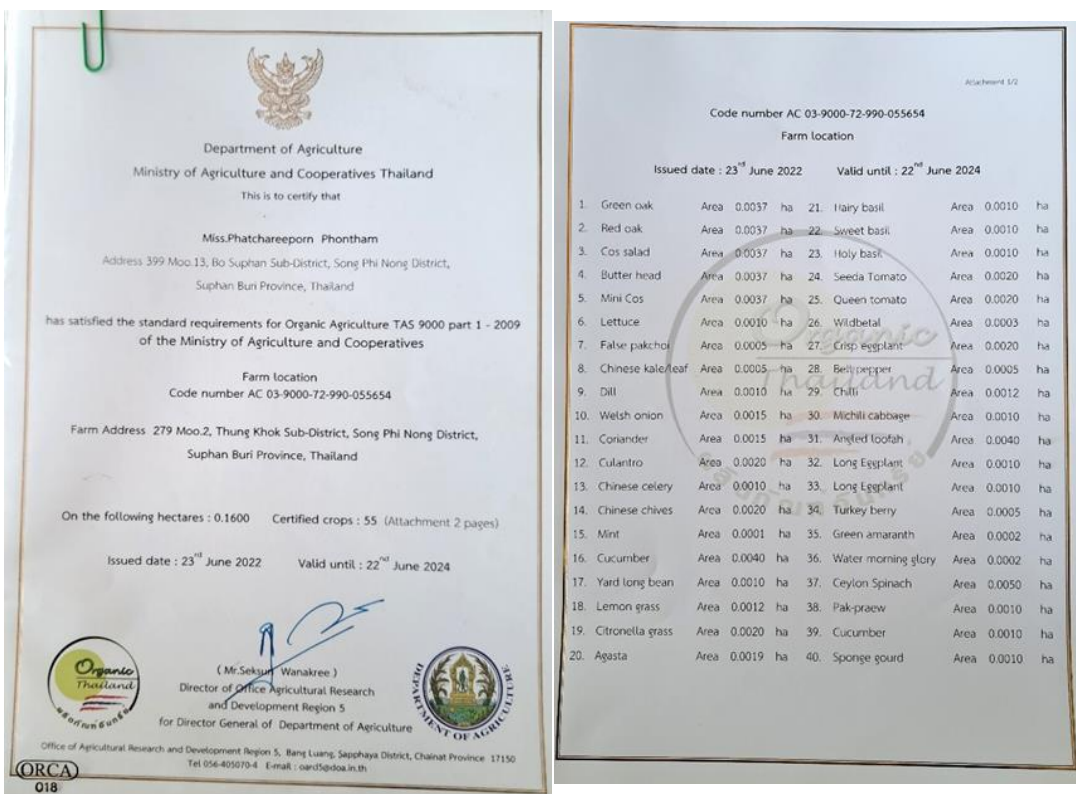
Department of Agriculture
Ministry of Agriculture and Cooperatives Thailand
This is to certify that

Miss.Phatchareeporn Phontham
Address 399 Moo.13, Bo Suphan Sub-District, Song Phi Nong District, Suphan Buri Province, Thailand

has satisfied the standard requirements for Organic Agriculture TAS 9000 part 1 - 2009 of the Ministry of Agriculture and Cooperatives

Farm location
Code number AC 03-9000-72-990-055654

Farm Address 279 Moo.2, Thung Khok Sub-District, Song Phi Nong District, Suphan Buri Province, Thailand

On the following hectares : 0.1600 Certified crops : 55 (Attachment 2 pages)

Issued date : 23$^{rd}$ June 2022 Valid until : 22$^{nd}$ June 2024

Organic Thailand

( Mr.Seksun Wanakree )
Director of Office Agricultural Research and Development Region 5
for Director General of Department of Agriculture

DEPARTMENT OF AGRICULTURE

Office of Agricultural Research and Development Region 5, Bang Luang, Sapphaya District, Chainat Province 17150
Tel 056-405070-4 E-mail : oard5@doa.in.th

ORCA
018

Attachment 1/2

Code number AC 03-9000-72-990-055654
Farm location

Issued date : 23$^{rd}$ June 2022 Valid until : 22$^{nd}$ June 2024

| | | | | | | | | | |
|---|---|---|---|---|---|---|---|---|---|
| 1. | Green oak | Area | 0.0037 | ha | 21. | Hairy basil | Area | 0.0010 | ha |
| 2. | Red oak | Area | 0.0037 | ha | 22. | Sweet basil | Area | 0.0010 | ha |
| 3. | Cos salad | Area | 0.0037 | ha | 23. | Holy basil | Area | 0.0010 | ha |
| 4. | Butter head | Area | 0.0037 | ha | 24. | Seeda Tomato | Area | 0.0020 | ha |
| 5. | Mini Cos | Area | 0.0037 | ha | 25. | Queen tomato | Area | 0.0020 | ha |
| 6. | Lettuce | Area | 0.0010 | ha | 26. | Wildbetal | Area | 0.0003 | ha |
| 7. | False pakchoi | Area | 0.0005 | ha | 27. | Crisp eggplant | Area | 0.0020 | ha |
| 8. | Chinese kale/leaf | Area | 0.0005 | ha | 28. | Bell pepper | Area | 0.0005 | ha |
| 9. | Dill | Area | 0.0010 | ha | 29. | Chilli | Area | 0.0012 | ha |
| 10. | Welsh onion | Area | 0.0015 | ha | 30. | Michili cabbage | Area | 0.0010 | ha |
| 11. | Coriander | Area | 0.0015 | ha | 31. | Angled loofah | Area | 0.0040 | ha |
| 12. | Culantro | Area | 0.0020 | ha | 32. | Long Eggplant | Area | 0.0010 | ha |
| 13. | Chinese celery | Area | 0.0010 | ha | 33. | Long Eggplant | Area | 0.0010 | ha |
| 14. | Chinese chives | Area | 0.0020 | ha | 34. | Turkey berry | Area | 0.0005 | ha |
| 15. | Mint | Area | 0.0001 | ha | 35. | Green amaranth | Area | 0.0002 | ha |
| 16. | Cucumber | Area | 0.0040 | ha | 36. | Water morning glory | Area | 0.0002 | ha |
| 17. | Yard long bean | Area | 0.0010 | ha | 37. | Ceylon Spinach | Area | 0.0050 | ha |
| 18. | Lemon grass | Area | 0.0012 | ha | 38. | Pak-praew | Area | 0.0010 | ha |
| 19. | Citronella grass | Area | 0.0020 | ha | 39. | Cucumber | Area | 0.0010 | ha |
| 20. | Agasta | Area | 0.0019 | ha | 40. | Sponge gourd | Area | 0.0010 | ha |

Organic Thailand